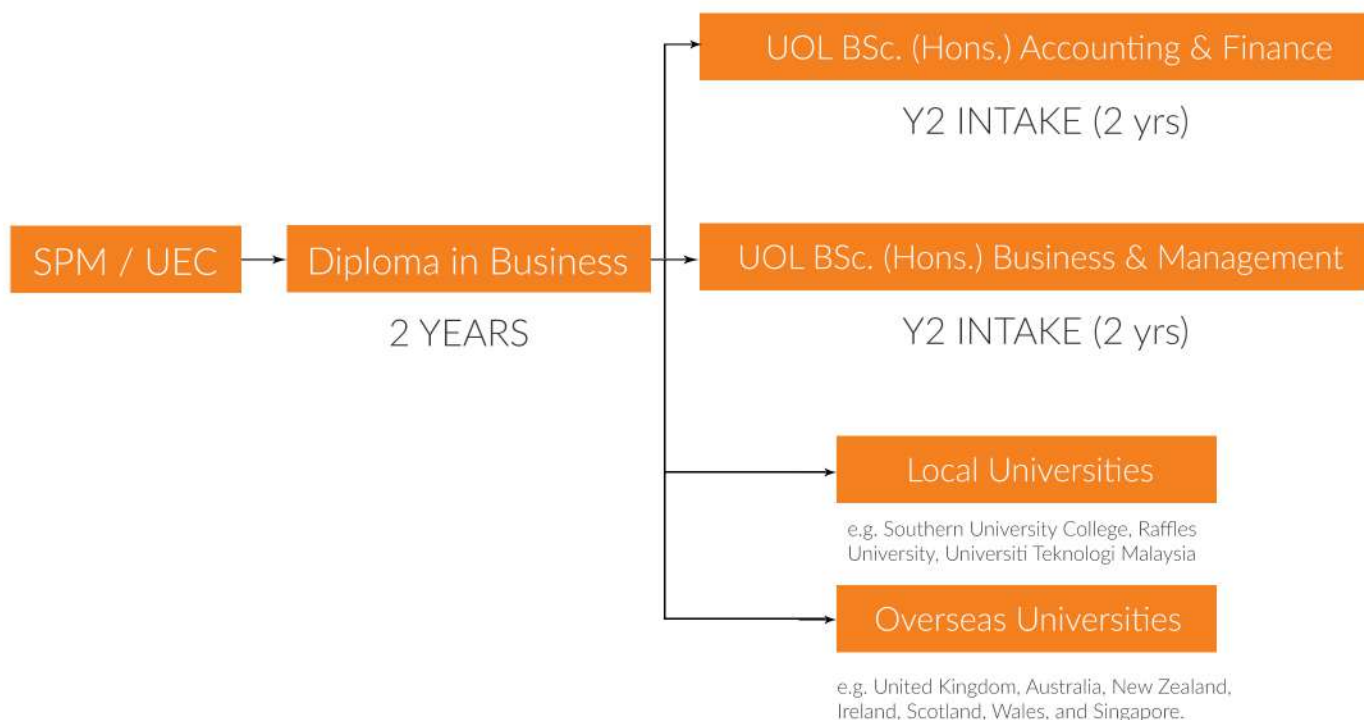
SPM / UEC

Diploma in Business

2 YEARS

UOL BSc. (Hons.) Accounting & Finance

Y2 INTAKE (2 yrs)

UOL BSc. (Hons.) Business & Management

Y2 INTAKE (2 yrs)

Local Universities

e.g. Southern University College, Raffles University, Universiti Teknologi Malaysia

Overseas Universities

e.g. United Kingdom, Australia, New Zealand, Ireland, Scotland, Wales, and Singapore.